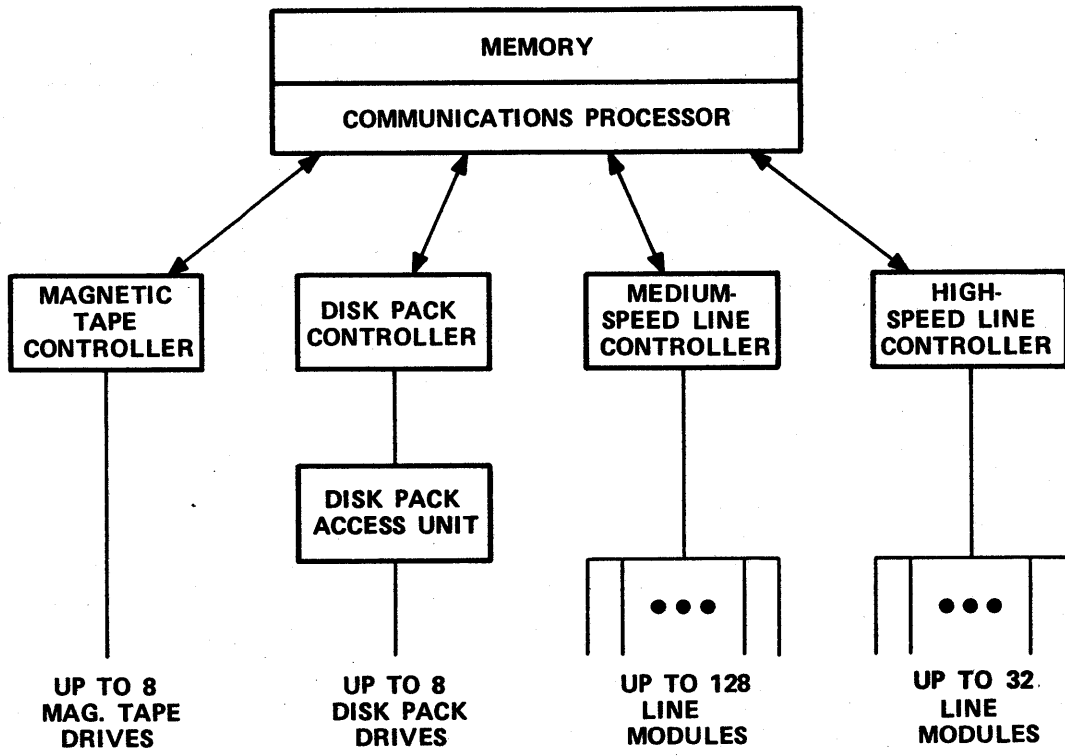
MEMORY

COMMUNICATIONS PROCESSOR

MAGNETIC TAPE CONTROLLER

DISK PACK CONTROLLER

MEDIUM-SPEED LINE CONTROLLER

HIGH-SPEED LINE CONTROLLER

DISK PACK ACCESS UNIT

UP TO 8 MAG. TAPE DRIVES

UP TO 8 DISK PACK DRIVES

UP TO 128 LINE MODULES

UP TO 32 LINE MODULES